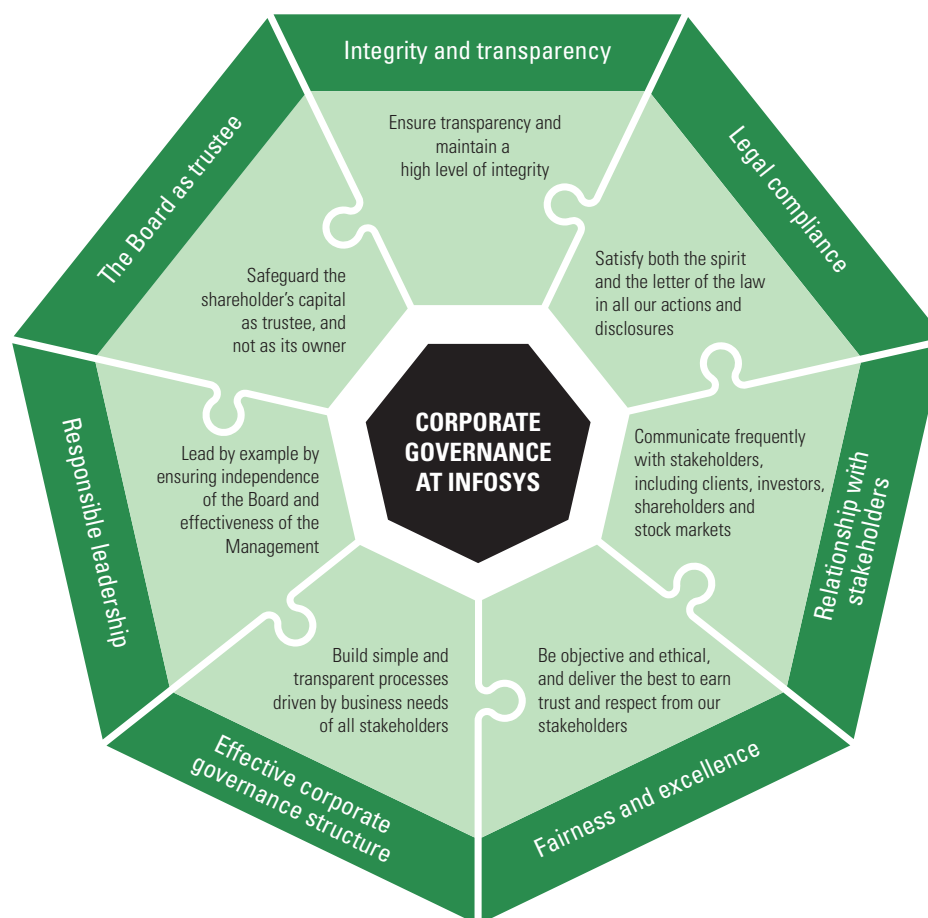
CORPORATE GOVERNANCE AT INFOSYS

Integrity and transparency

Ensure transparency and maintain a high level of integrity

Legal compliance

Satisfy both the spirit and the letter of the law in all our actions and disclosures

Relationship with stakeholders

Communicate frequently with stakeholders, including clients, investors, shareholders and stock markets

Fairness and excellence

Be objective and ethical, and deliver the best to earn trust and respect from our stakeholders

Effective corporate governance structure

Build simple and transparent processes driven by business needs of all stakeholders

Responsible leadership

Lead by example by ensuring independence of the Board and effectiveness of the Management

The Board as trustee

Safeguard the shareholder's capital as trustee, and not as its owner